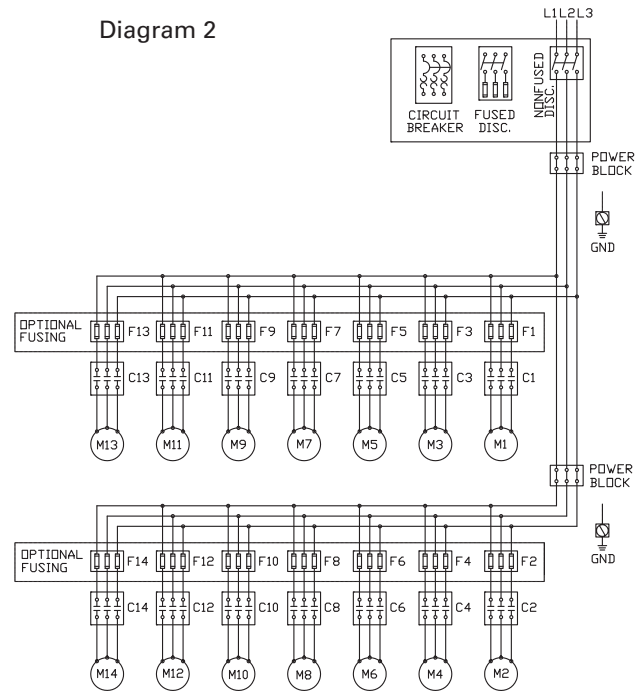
Diagram 2

L1 L2 L3

CIRCUIT BREAKER

FUSED DISC.

NONFUSED DISC.

POWER BLOCK

GND

OPTIONAL FUSING

F13 F11 F9 F7 F5 F3 F1

C13 C11 C9 C7 C5 C3 C1

M13 M11 M9 M7 M5 M3 M1

POWER BLOCK

GND

OPTIONAL FUSING

F14 F12 F10 F8 F6 F4 F2

C14 C12 C10 C8 C6 C4 C2

M14 M12 M10 M8 M6 M4 M2